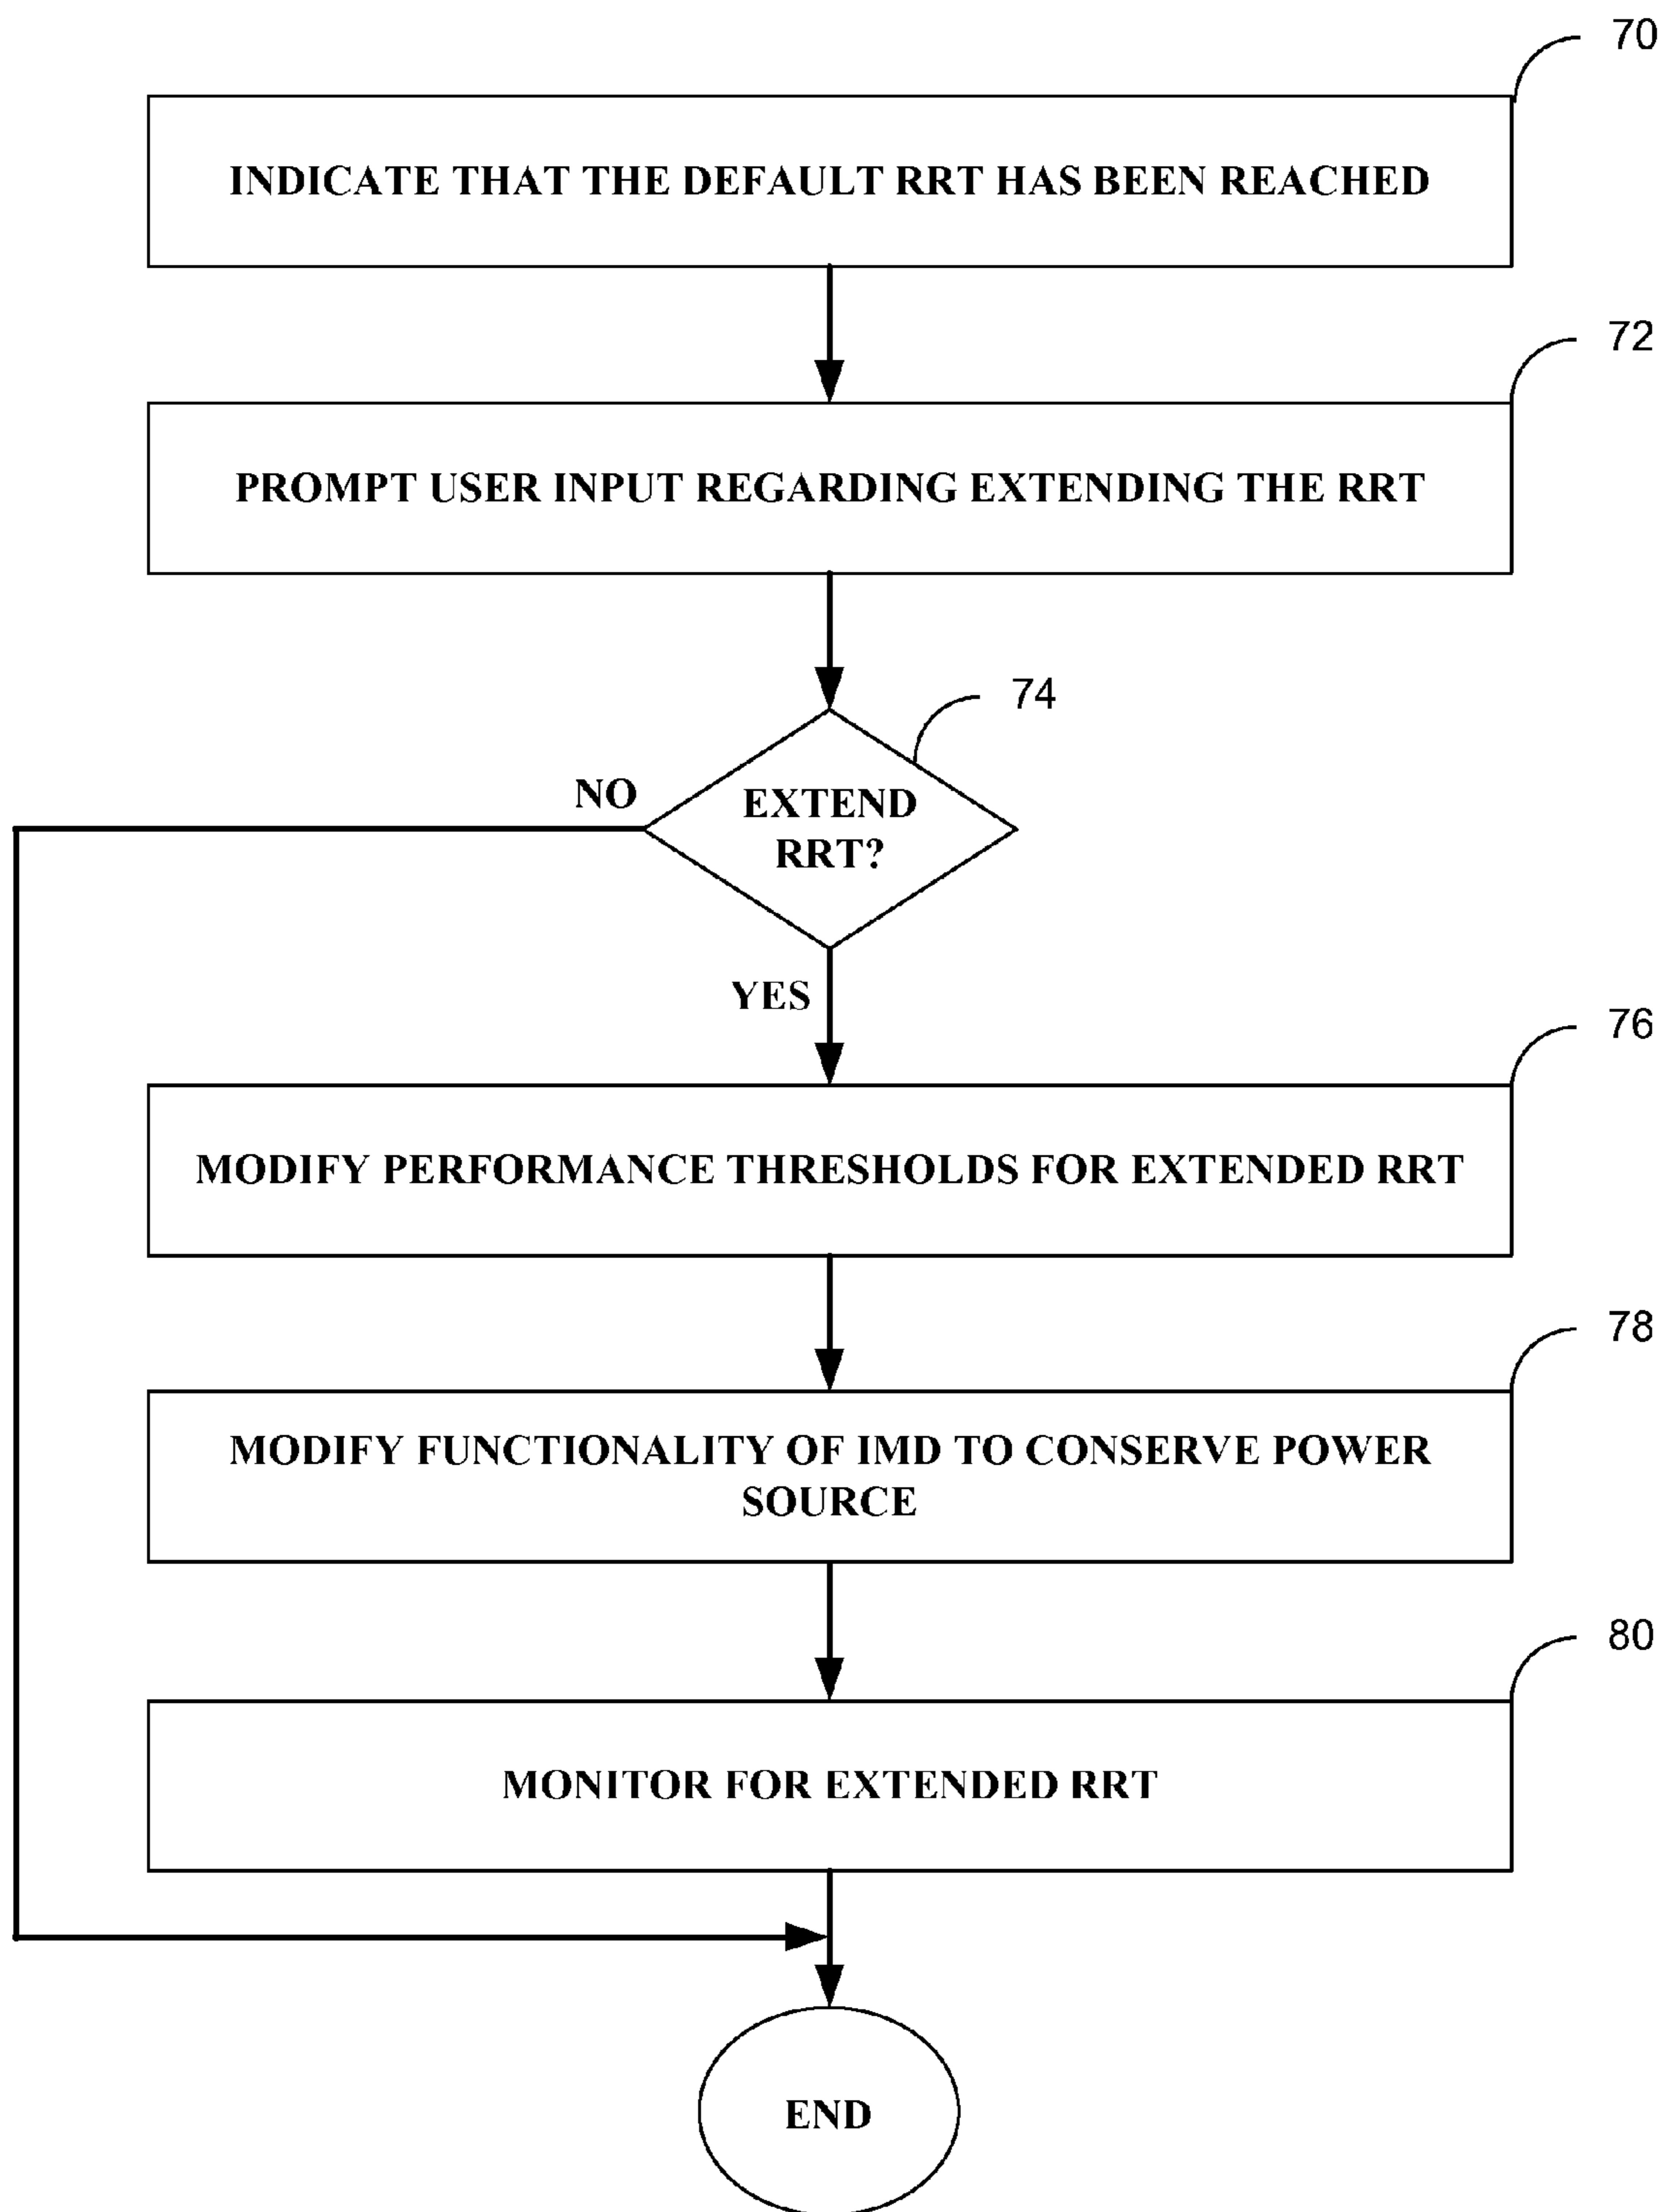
70

INDICATE THAT THE DEFAULT RRT HAS BEEN REACHED

72

PROMPT USER INPUT REGARDING EXTENDING THE RRT

74

NO

EXTEND RRT?

YES

76

MODIFY PERFORMANCE THRESHOLDS FOR EXTENDED RRT

78

MODIFY FUNCTIONALITY OF IMD TO CONSERVE POWER SOURCE

80

MONITOR FOR EXTENDED RRT

END